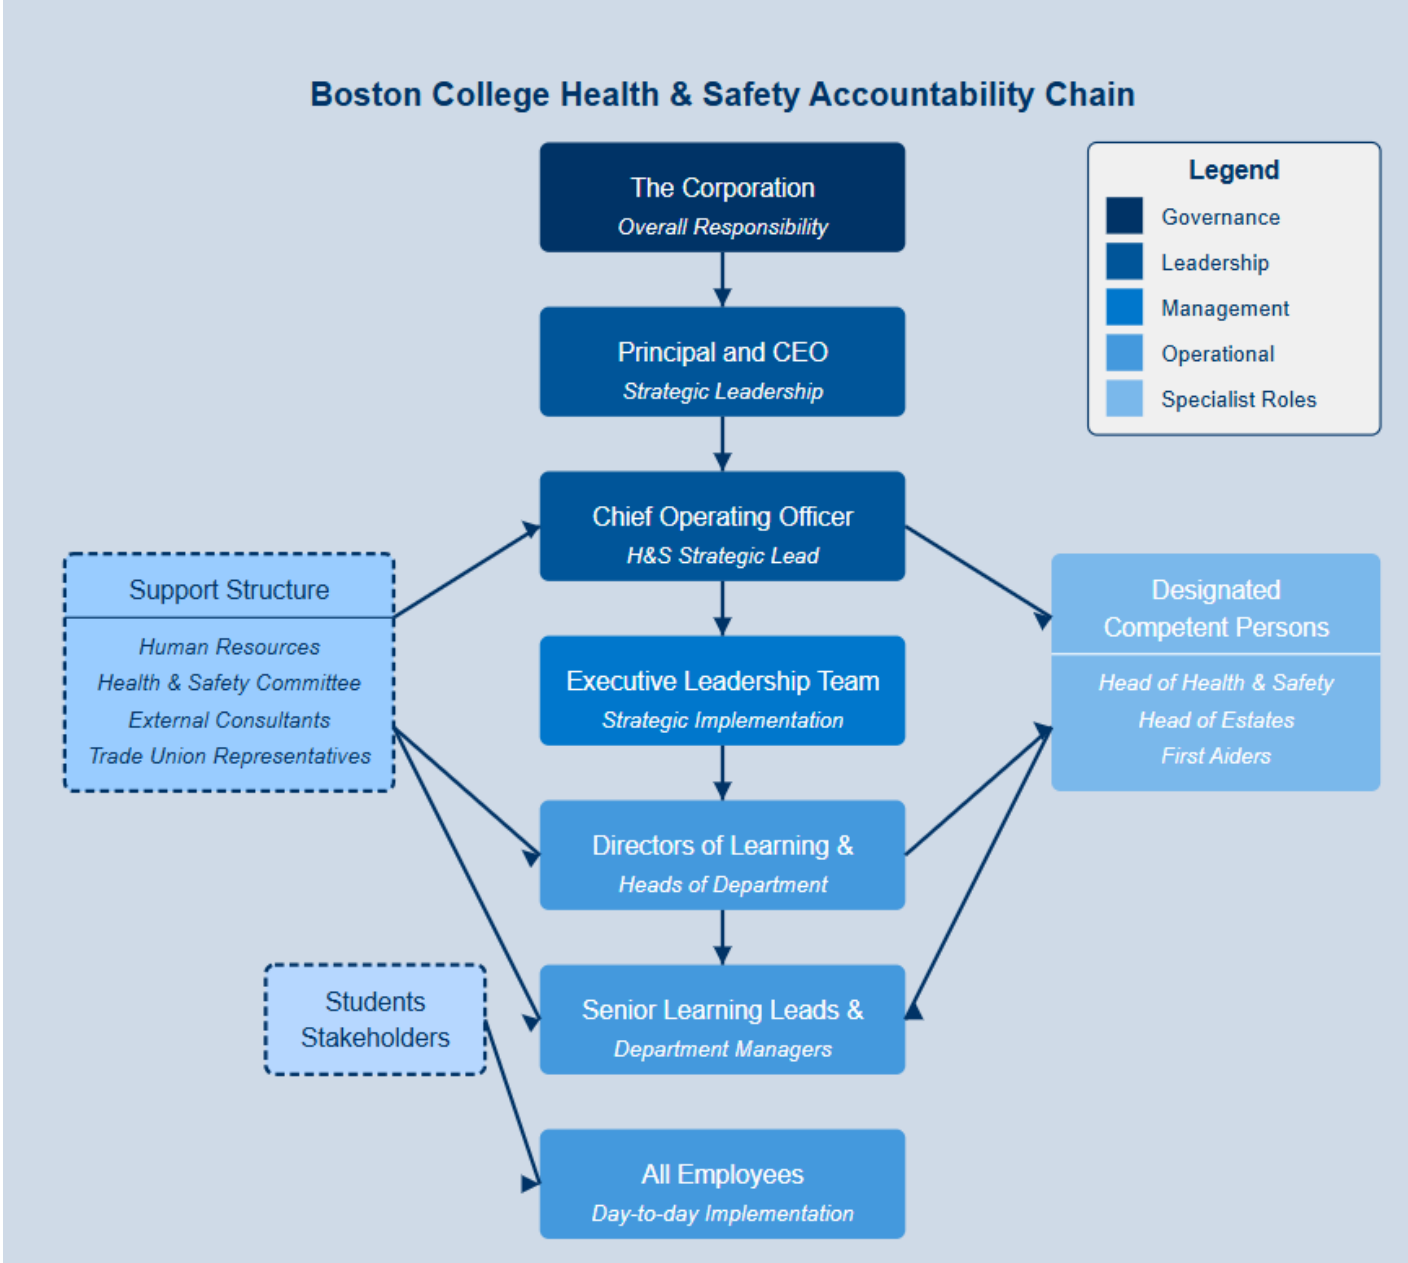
Boston College Health & Safety Accountability Chain

The Corporation
Overall Responsibility

Principal and CEO
Strategic Leadership

Chief Operating Officer
H&S Strategic Lead

Executive Leadership Team
Strategic Implementation

Directors of Learning &
Heads of Department

Senior Learning Leads &
Department Managers

All Employees
Day-to-day Implementation

Legend
Governance
Leadership
Management
Operational
Specialist Roles

Support Structure
Human Resources
Health & Safety Committee
External Consultants
Trade Union Representatives

Designated Competent Persons
Head of Health & Safety
Head of Estates
First Aiders

Students
Stakeholders